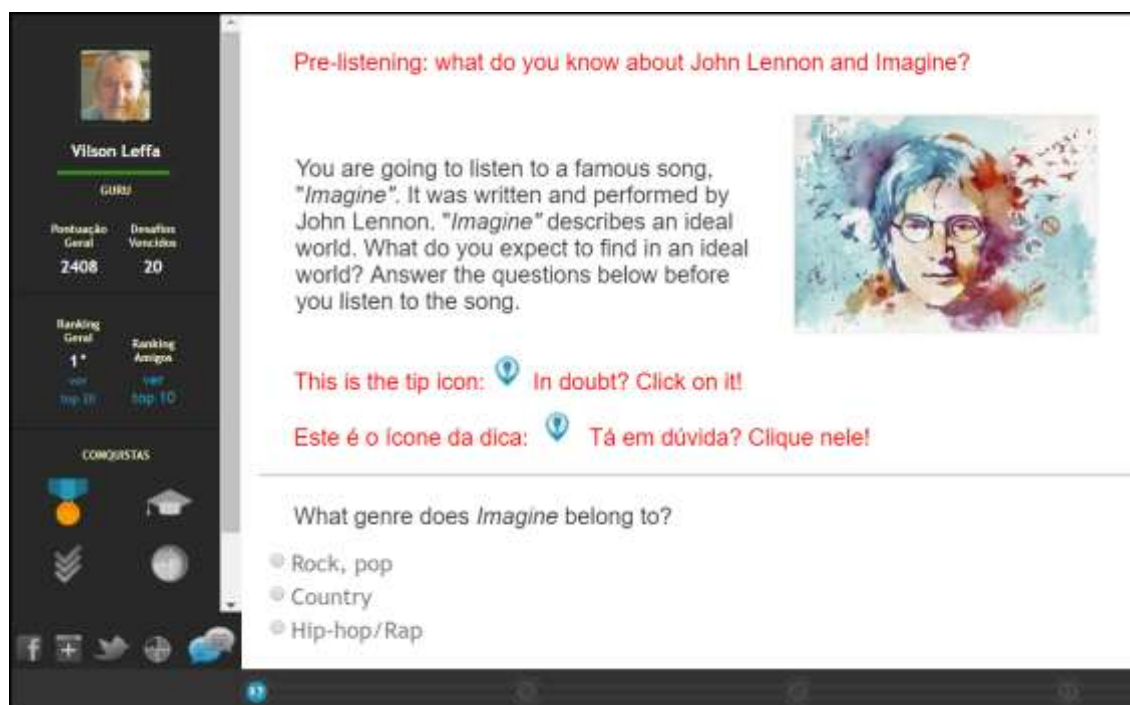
Vilson Leffa
GURU
Pontuação Geral
2408
Desafios Vencidos
20
Ranking Geral
1°
ver top 10
Ranking Amigos
ver top 10
CONQUISTAS

Pre-listening: what do you know about John Lennon and Imagine?

You are going to listen to a famous song, "Imagine". It was written and performed by John Lennon. "Imagine" describes an ideal world. What do you expect to find in an ideal world? Answer the questions below before you listen to the song.

This is the tip icon: In doubt? Click on it!

Este é o ícone da dica: Tá em dúvida? Clique nele!

What genre does Imagine belong to?

Rock, pop
Country
Hip-hop/Rap